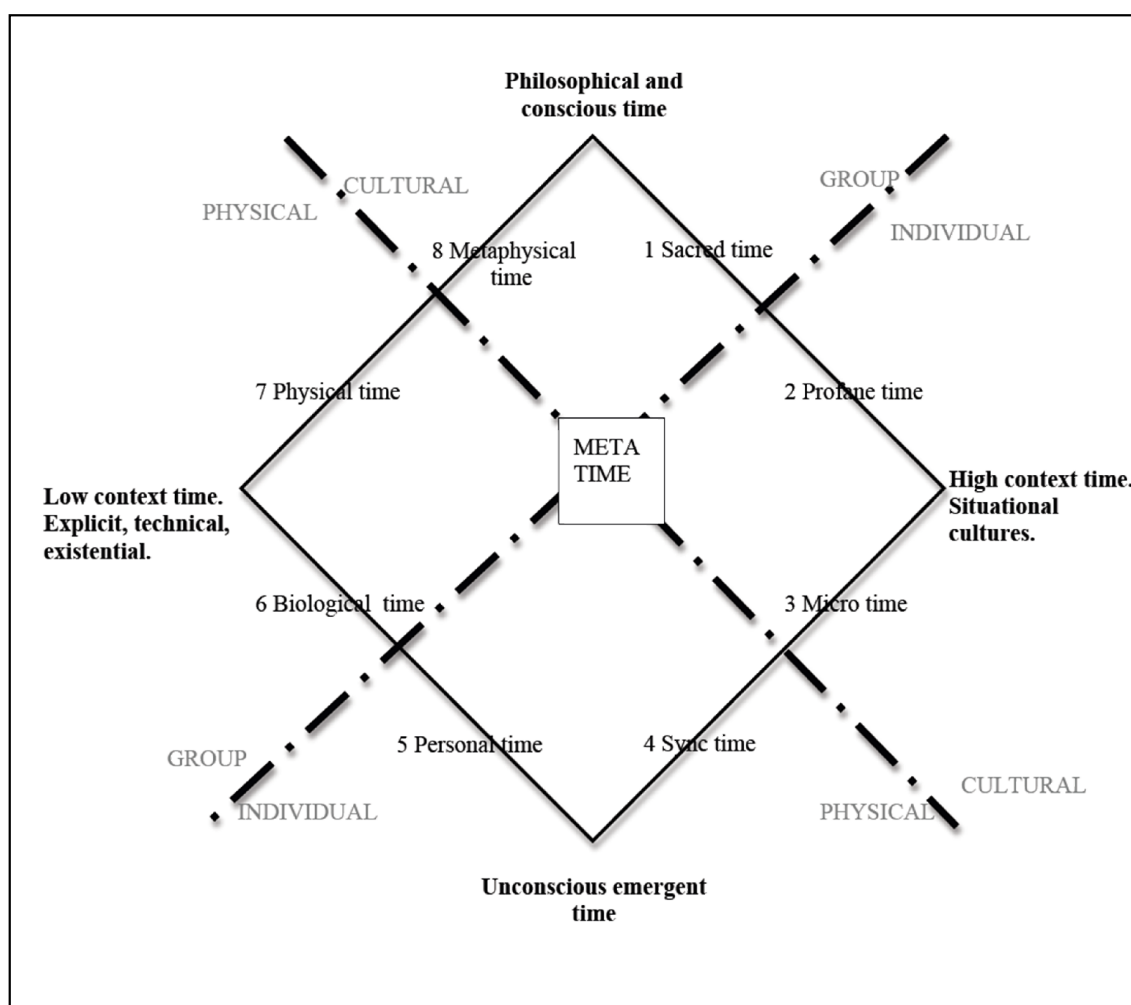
**Philosophical and conscious time**

CULTURAL

PHYSICAL

GROUP

INDIVIDUAL

8 Metaphysical time

1 Sacred time

7 Physical time

2 Profane time

META TIME

**Low context time. Explicit, technical, existential.**

**High context time. Situational cultures.**

6 Biological time

3 Micro time

GROUP

INDIVIDUAL

5 Personal time

4 Sync time

CULTURAL

PHYSICAL

**Unconscious emergent time**